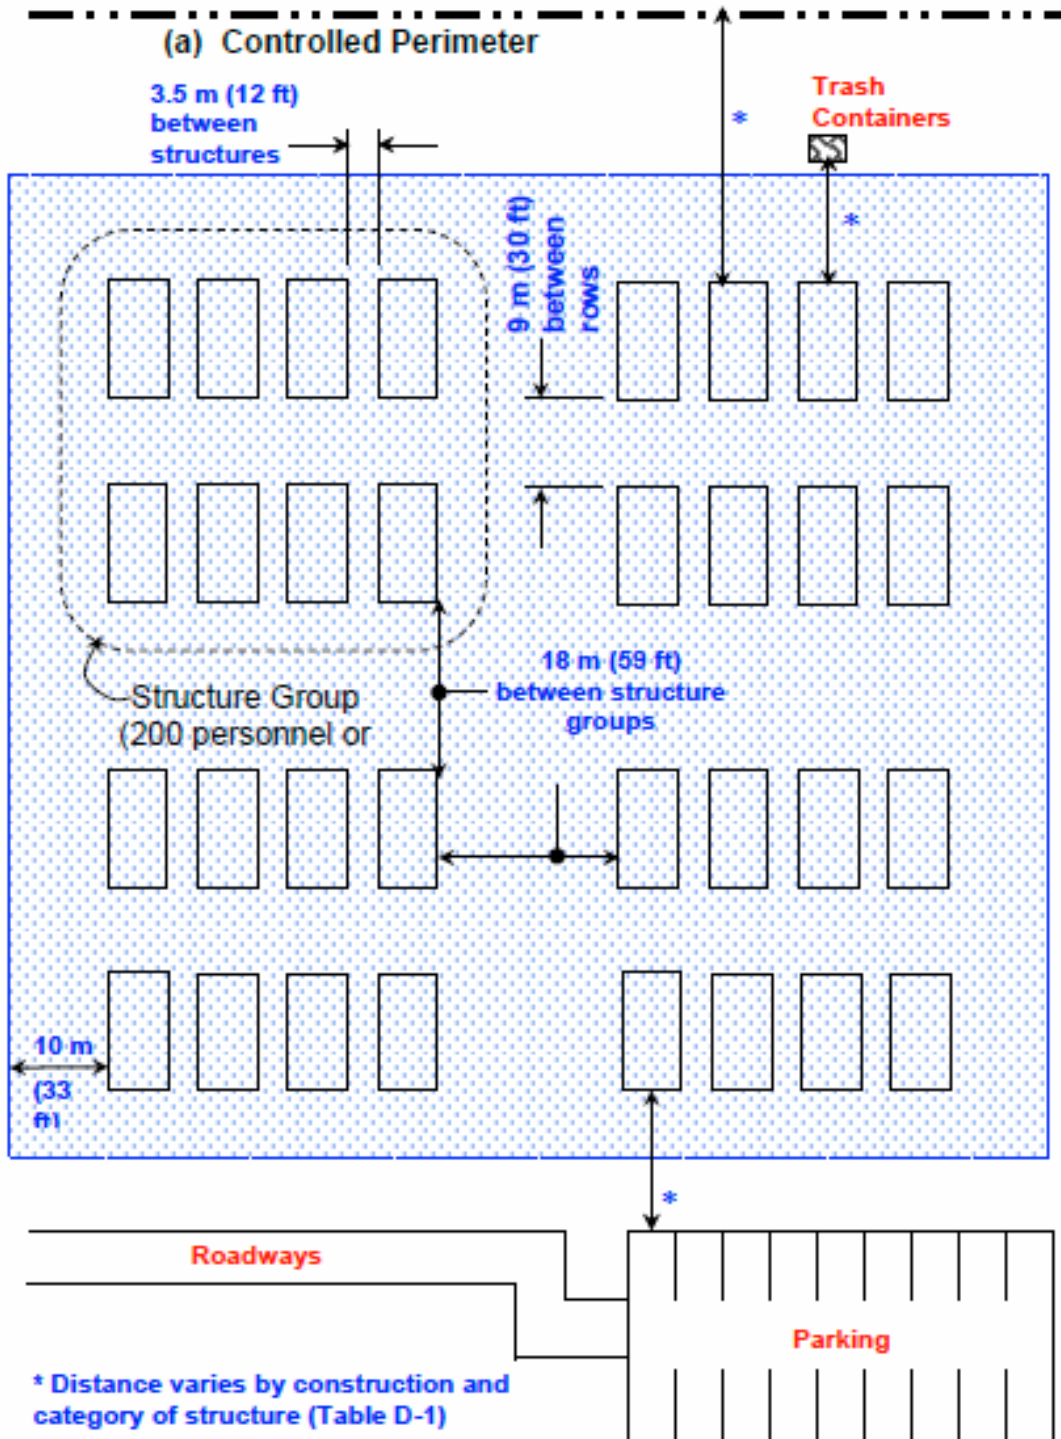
(a) Controlled Perimeter

3.5 m (12 ft) between structures

*

Trash Containers

*

9 m (30 ft) between rows

Structure Group (200 personnel or

18 m (59 ft) between structure groups

10 m (33 ft)

*

Roadways

Parking

* Distance varies by construction and category of structure (Table D-1)